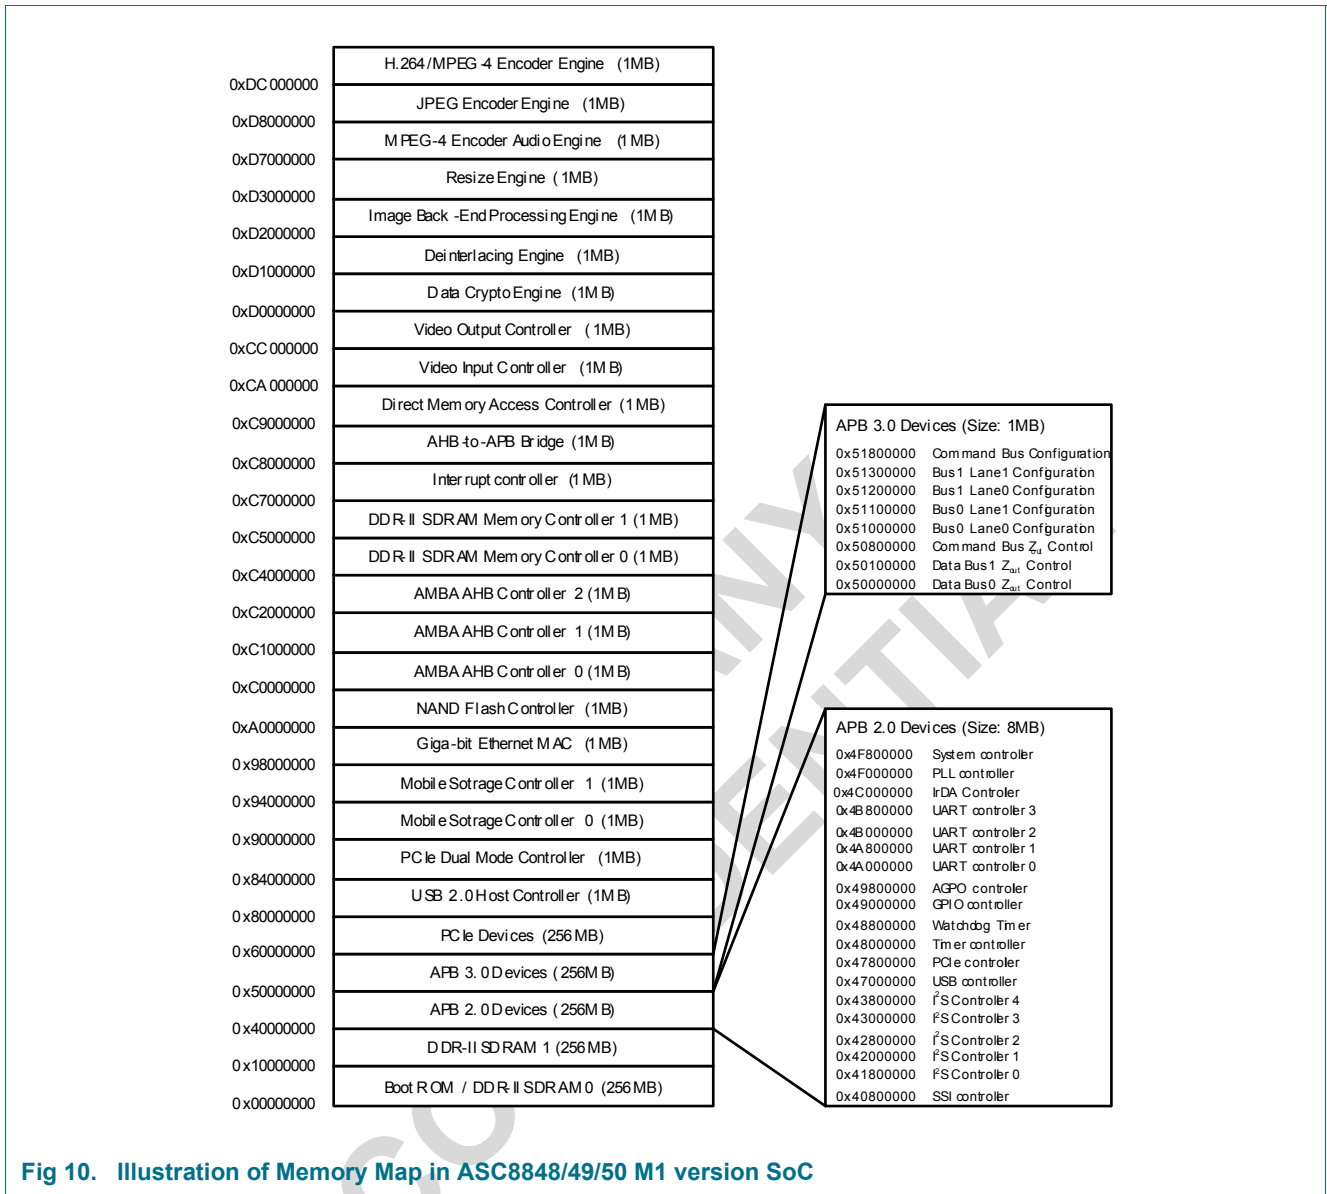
H.264/MPEG-4 Encoder Engine (1MB)
0xDC000000
JPEG Encoder Engine (1MB)
0xD8000000
MPEG-4 Encoder Audio Engine (1MB)
0xD7000000
Resize Engine (1MB)
0xD3000000
Image Back-End Processing Engine (1MB)
0xD2000000
Deinterlacing Engine (1MB)
0xD1000000
Data Crypto Engine (1MB)
0xD0000000
Video Output Controller (1MB)
0xCC000000
Video Input Controller (1MB)
0xCA000000
Direct Memory Access Controller (1MB)
0xC9000000
AHB-to-APB Bridge (1MB)
0xC8000000
Interrupt controller (1MB)
0xC7000000
DDR-II SDRAM Memory Controller 1 (1MB)
0xC5000000
DDR-II SDRAM Memory Controller 0 (1MB)
0xC4000000
AMBA AHB Controller 2 (1MB)
0xC2000000
AMBA AHB Controller 1 (1MB)
0xC1000000
AMBA AHB Controller 0 (1MB)
0xC0000000
NAND Flash Controller (1MB)
0xA0000000
Giga-bit Ethernet MAC (1MB)
0x98000000
Mobile Sotrage Controller 1 (1MB)
0x94000000
Mobile Sotrage Controller 0 (1MB)
0x90000000
PCIe Dual Mode Controller (1MB)
0x84000000
USB 2.0 Host Controller (1MB)
0x80000000
PCIe Devices (256MB)
0x60000000
APB 3.0 Devices (256MB)
0x50000000
APB 2.0 Devices (256MB)
0x40000000
DDR-II SDRAM 1 (256MB)
0x10000000
Boot ROM / DDR-II SDRAM 0 (256MB)
0x00000000

APB 3.0 Devices (Size: 1MB)
0x51800000 Command Bus Configuration
0x51300000 Bus1 Lane1 Configuration
0x51200000 Bus1 Lane0 Configuration
0x51100000 Bus0 Lane1 Configuration
0x51000000 Bus0 Lane0 Configuration
0x50800000 Command Bus $Z_{out}$ Control
0x50100000 Data Bus1 $Z_{out}$ Control
0x50000000 Data Bus0 $Z_{out}$ Control

APB 2.0 Devices (Size: 8MB)
0x4F800000 System controller
0x4F000000 PLL controller
0x4C000000 IrDA Controller
0x4B800000 UART controller 3
0x4B000000 UART controller 2
0x4A800000 UART controller 1
0x4A000000 UART controller 0
0x49800000 AGPO controller
0x49000000 GPIO controller
0x48800000 Watchdog Timer
0x48000000 Timer controller
0x47800000 PCIe controller
0x47000000 USB controller
0x43800000 $I^2S$ Controller 4
0x43000000 $I^2S$ Controller 3
0x42800000 $I^2S$ Controller 2
0x42000000 $I^2S$ Controller 1
0x41800000 $I^2S$ Controller 0
0x40800000 SSI controller

Fig 10. Illustration of Memory Map in ASC8848/49/50 M1 version SoC